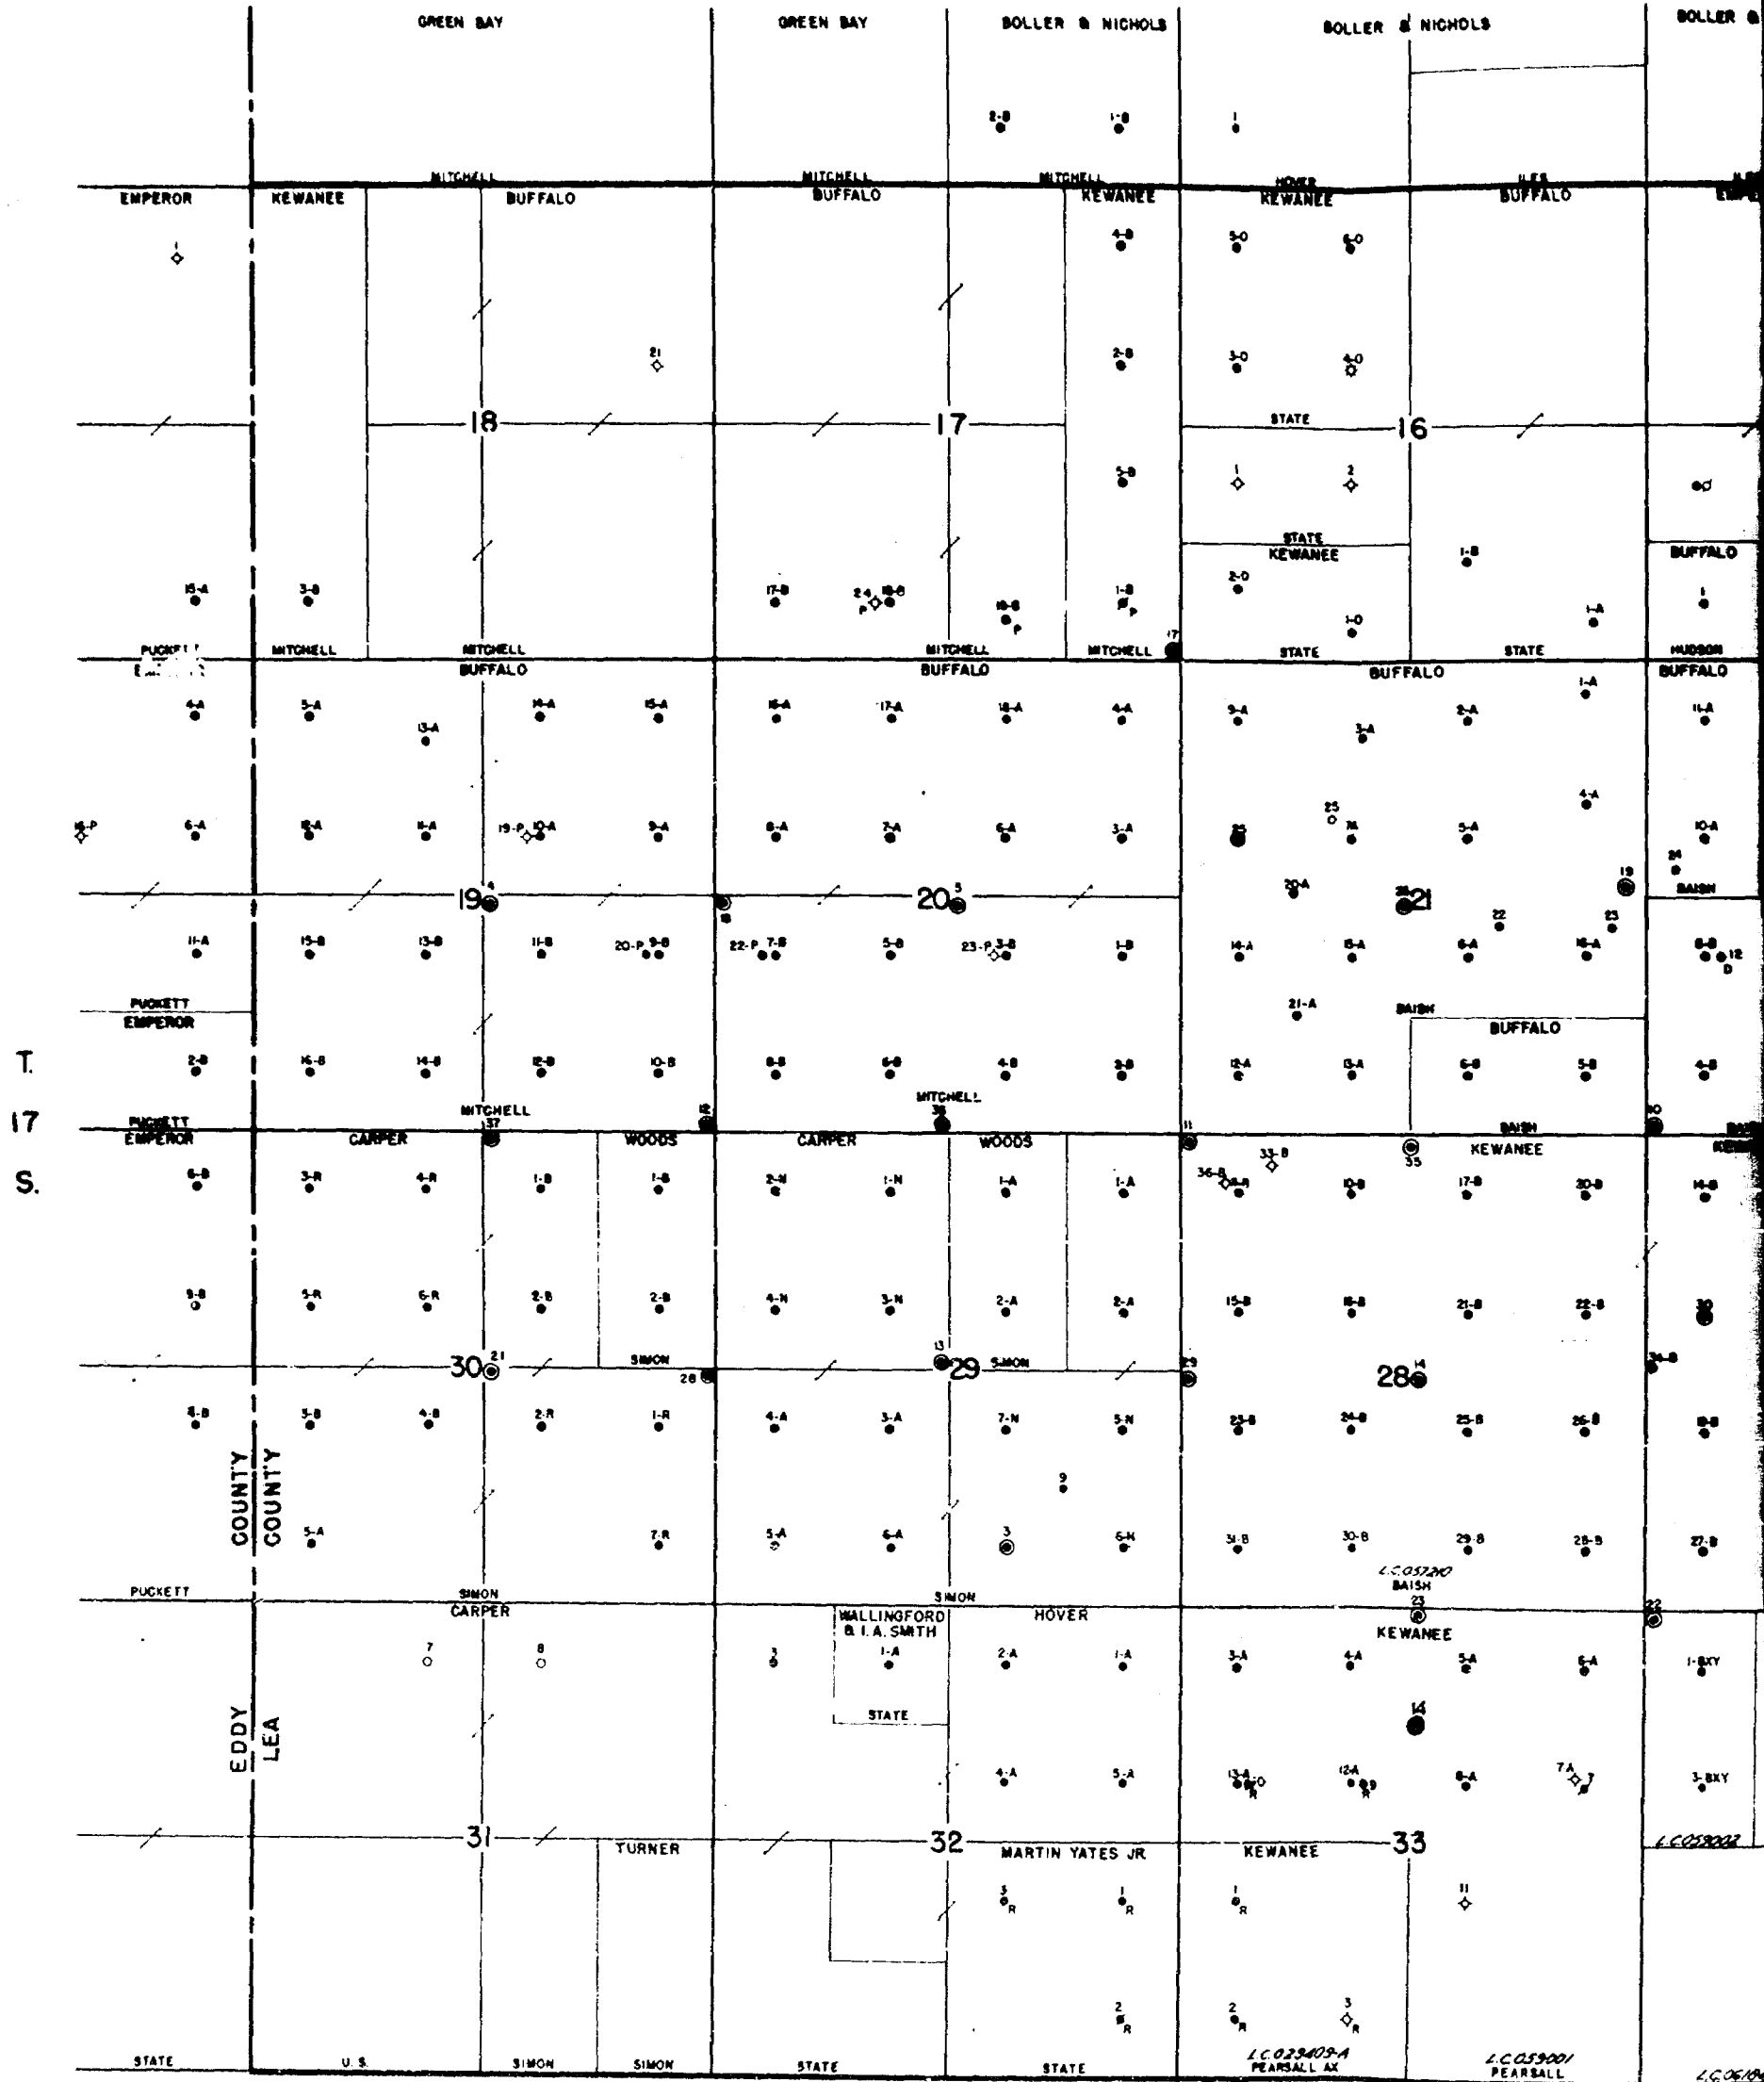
GREEN BAY
GREEN BAY
BOLLER & NICHOLS
BOLLER & NICHOLS
BOLLER &

2-B
1-B
1

MITCHELL
MITCHELL
MITCHELL
HOVER
ILES

EMPEROR
KEWANEE
BUFFALO
BUFFALO
KEWANEE
KEWANEE
BUFFALO

18
17
16
STATE
STATE
KEWANEE
BUFFALO

PUCKETT
MITCHELL
MITCHELL
MITCHELL
MITCHELL
STATE
STATE
HUDSON
BUFFALO
BUFFALO
BUFFALO
BUFFALO

19
20
21
BAISH

PUCKETT
EMPEROR
BAISH
BUFFALO

T.
17
S.

PUCKETT
EMPEROR
MITCHELL
MITCHELL
CARPER
WOODS
CARPER
WOODS
BAISH
KEWANEE

30
29
28
SIMON
SIMON

EDDY COUNTY
LEA COUNTY

PUCKETT
SIMON
CARPER
SIMON
WALLINGFORD & I. A. SMITH
HOVER
L.C.057210
BAISH
KEWANEE
STATE

31
32
33
TURNER
MARTIN YATES JR
KEWANEE
L.C.059002

STATE
U.S.
SIMON
SIMON
STATE
STATE
L.C.029409-A
PEARSALL AX
L.C.059001
PEARSALL
L.C.061